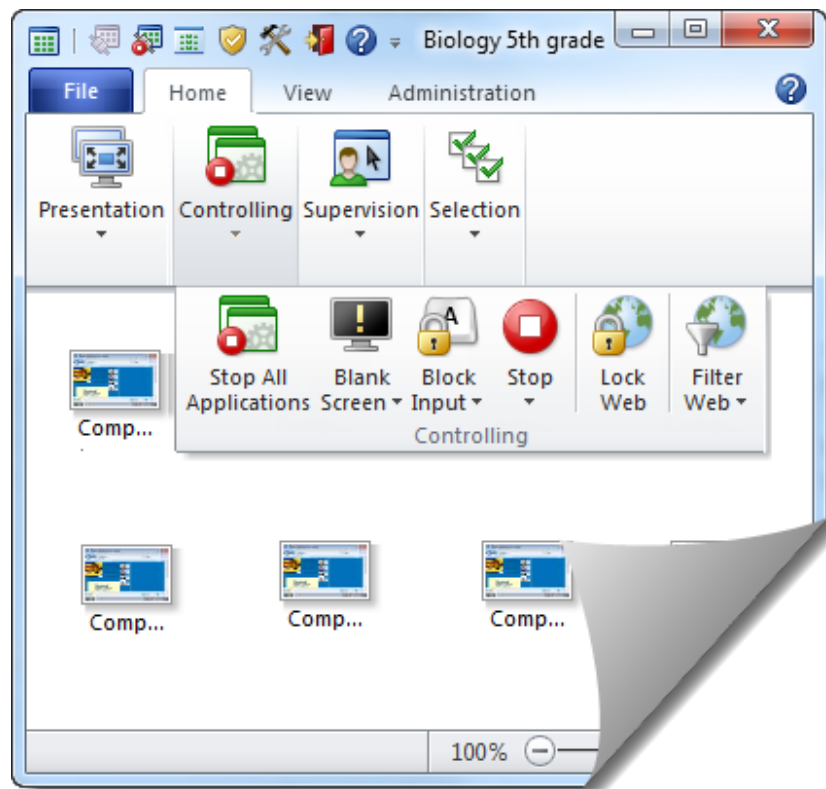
Biology 5th grade

File Home View Administration

Presentation Controlling Supervision Selection

Stop All Applications Blank Screen Block Input Stop Lock Web Filter Web

Controlling

Comp...

Comp... Comp... Comp...

100%